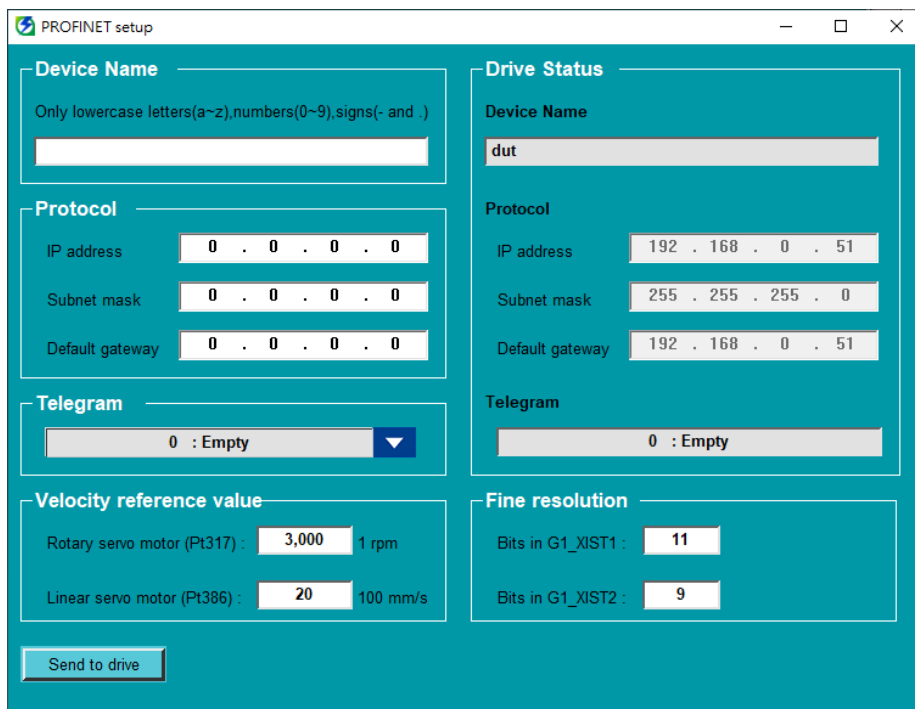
PROFINET setup

Device Name

Only lowercase letters(a~z),numbers(0~9),signs(- and .)

Protocol

IP address 0 . 0 . 0 . 0

Subnet mask 0 . 0 . 0 . 0

Default gateway 0 . 0 . 0 . 0

Telegram

0 : Empty

Velocity reference value

Rotary servo motor (Pt317) : 3,000 1 rpm

Linear servo motor (Pt386) : 20 100 mm/s

Send to drive

Drive Status

Device Name

dut

Protocol

IP address 192 . 168 . 0 . 51

Subnet mask 255 . 255 . 255 . 0

Default gateway 192 . 168 . 0 . 51

Telegram

0 : Empty

Fine resolution

Bits in G1_XIST1 : 11

Bits in G1_XIST2 : 9